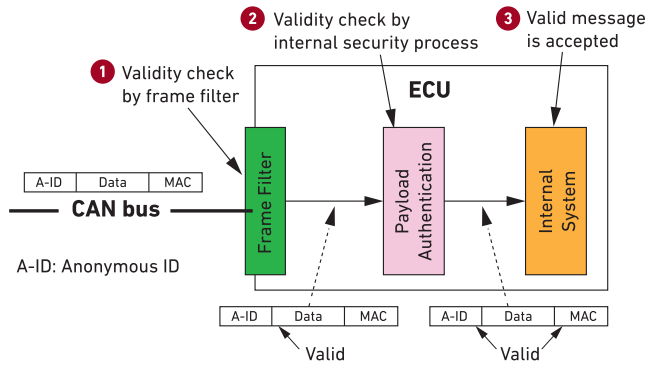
2 Validity check by internal security process

3 Valid message is accepted

1 Validity check by frame filter

ECU

| A-ID | Data | MAC |
|---|---|---|

CAN bus

Frame Filter

Payload Authentication

Internal System

A-ID: Anonymous ID

| A-ID | Data | MAC |
|---|---|---|

Valid

| A-ID | Data | MAC |
|---|---|---|

Valid